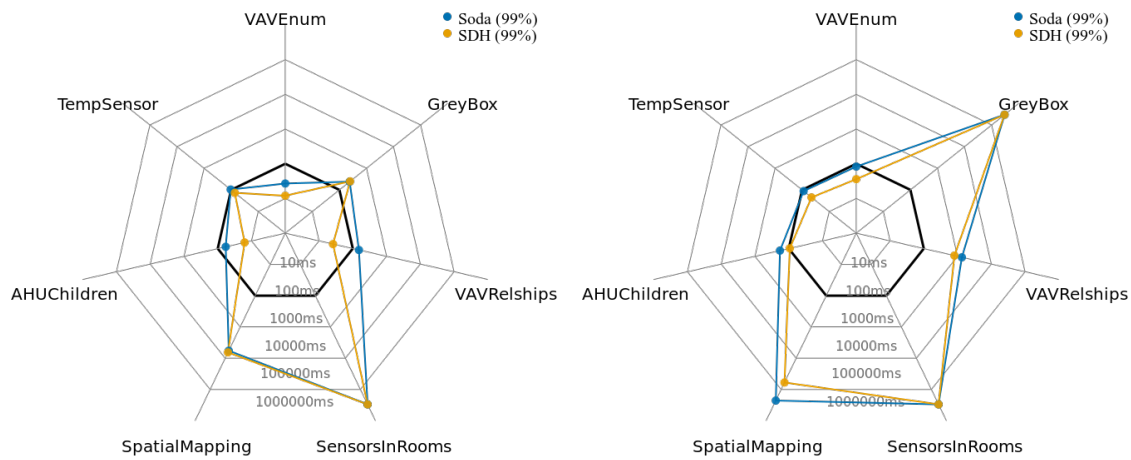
VAVEnum

Soda (99%)
SDH (99%)

TempSensor

GreyBox

AHUChildren

VAVRelships

10ms
100ms
1000ms
10000ms
100000ms
1000000ms

SpatialMapping

SensorsInRooms

VAVEnum

Soda (99%)
SDH (99%)

TempSensor

GreyBox

AHUChildren

VAVRelships

10ms
100ms
1000ms
10000ms
100000ms
1000000ms

SpatialMapping

SensorsInRooms